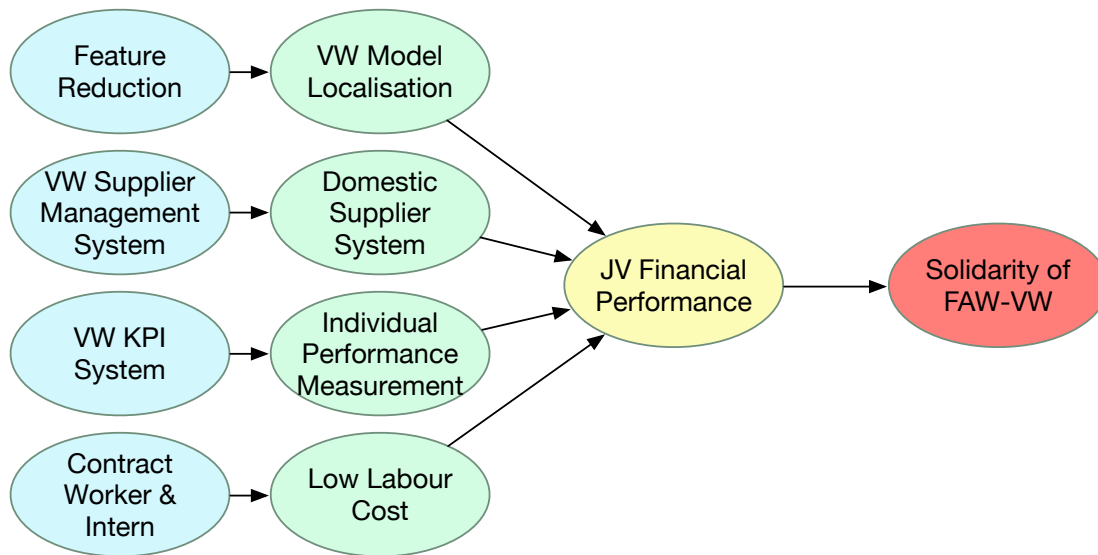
Feature Reduction

VW Model Localisation

VW Supplier Management System

Domestic Supplier System

VW KPI System

Individual Performance Measurement

Contract Worker & Intern

Low Labour Cost

JV Financial Performance

Solidarity of FAW-VW